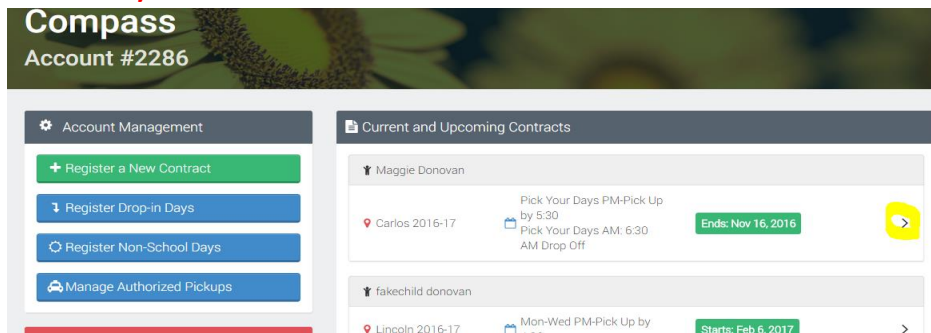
Compass
Account #2286

Account Management

+ Register a New Contract

Register Drop-in Days

Register Non-School Days

Manage Authorized Pickups

Current and Upcoming Contracts

Maggie Donovan

Carlos 2016-17

Pick Your Days PM-Pick Up by 5:30
Pick Your Days AM: 6:30 AM Drop Off

Ends: Nov 16, 2016

>

fakechild donovan

Lincoln 2016-17

Mon-Wed PM-Pick Up by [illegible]

Starts: Feb 6, 2017

>